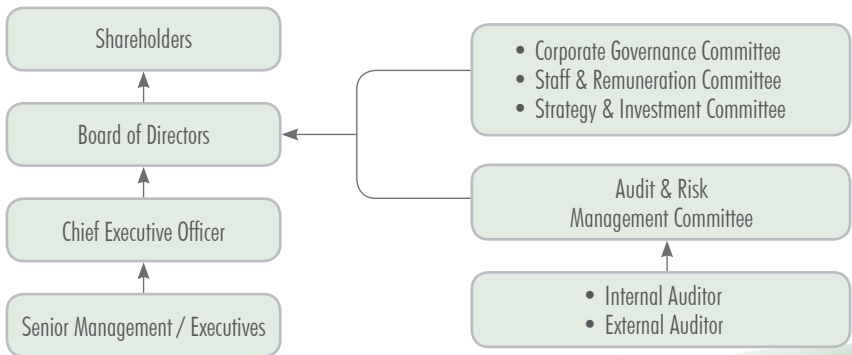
Shareholders

Board of Directors

Chief Executive Officer

Senior Management / Executives

• Corporate Governance Committee
• Staff & Remuneration Committee
• Strategy & Investment Committee

Audit & Risk Management Committee

• Internal Auditor
• External Auditor